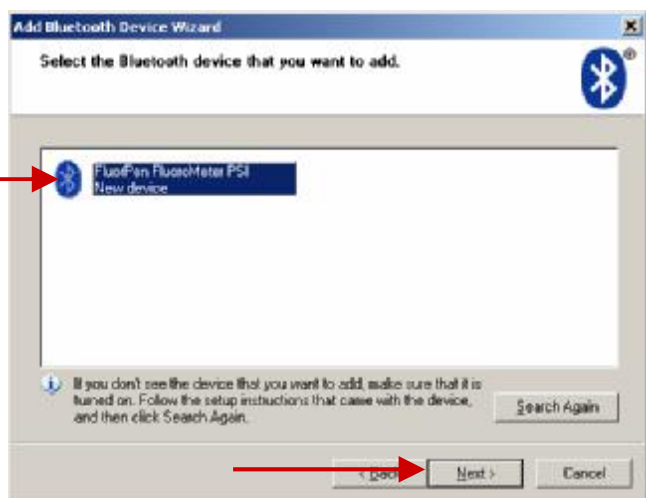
Add Bluetooth Device Wizard

Select the Bluetooth device that you want to add.

FluorPen FluoroMeter PSI
New device

If you don't see the device that you want to add, make sure that it is turned on. Follow the setup instructions that came with the device, and then click Search Again.

Search Again

< Back

Next >

Cancel